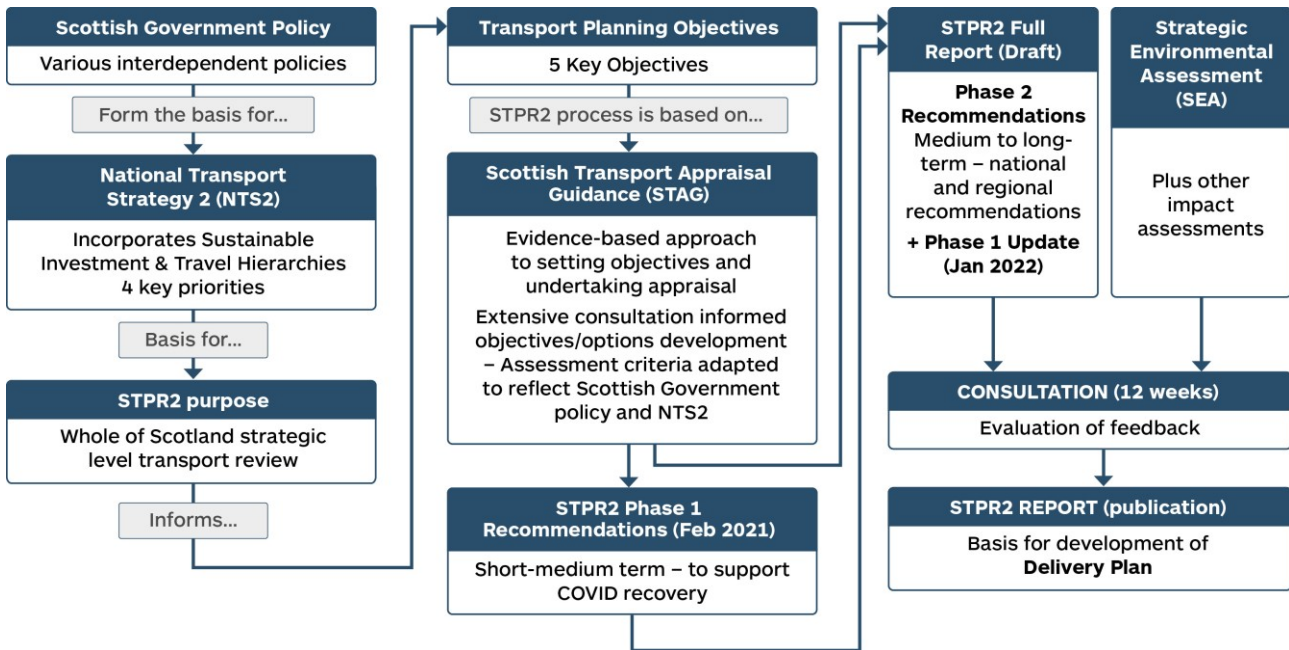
Scottish Government Policy
Various interdependent policies

Form the basis for...

National Transport Strategy 2 (NTS2)
Incorporates Sustainable Investment & Travel Hierarchies 4 key priorities

Basis for...

STPR2 purpose
Whole of Scotland strategic level transport review

Informs...

Transport Planning Objectives
5 Key Objectives

STPR2 process is based on...

Scottish Transport Appraisal Guidance (STAG)
Evidence-based approach to setting objectives and undertaking appraisal

Extensive consultation informed objectives/options development – Assessment criteria adapted to reflect Scottish Government policy and NTS2

STPR2 Phase 1 Recommendations (Feb 2021)
Short-medium term – to support COVID recovery

STPR2 Full Report (Draft)
Phase 2 Recommendations
Medium to long-term – national and regional recommendations
+ Phase 1 Update (Jan 2022)

Strategic Environmental Assessment (SEA)
Plus other impact assessments

CONSULTATION (12 weeks)
Evaluation of feedback

STPR2 REPORT (publication)
Basis for development of Delivery Plan